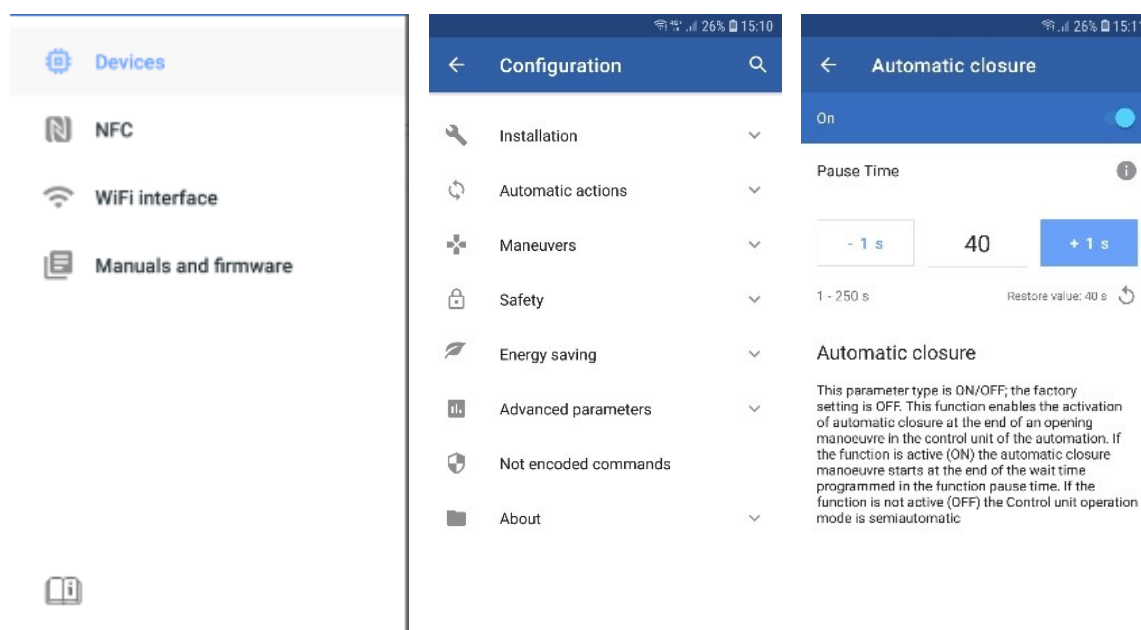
Devices

NFC

WiFi interface

Manuals and firmware

26% 15:10

Configuration

Installation

Automatic actions

Maneuvers

Safety

Energy saving

Advanced parameters

Not encoded commands

About

26% 15:1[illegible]

Automatic closure

On

Pause Time

- 1 s

40

+ 1 s

1 - 250 s

Restore value: 40 s

Automatic closure

This parameter type is ON/OFF; the factory setting is OFF. This function enables the activation of automatic closure at the end of an opening manoeuvre in the control unit of the automation. If the function is active (ON) the automatic closure manoeuvre starts at the end of the wait time programmed in the function pause time. If the function is not active (OFF) the Control unit operation mode is semiautomatic